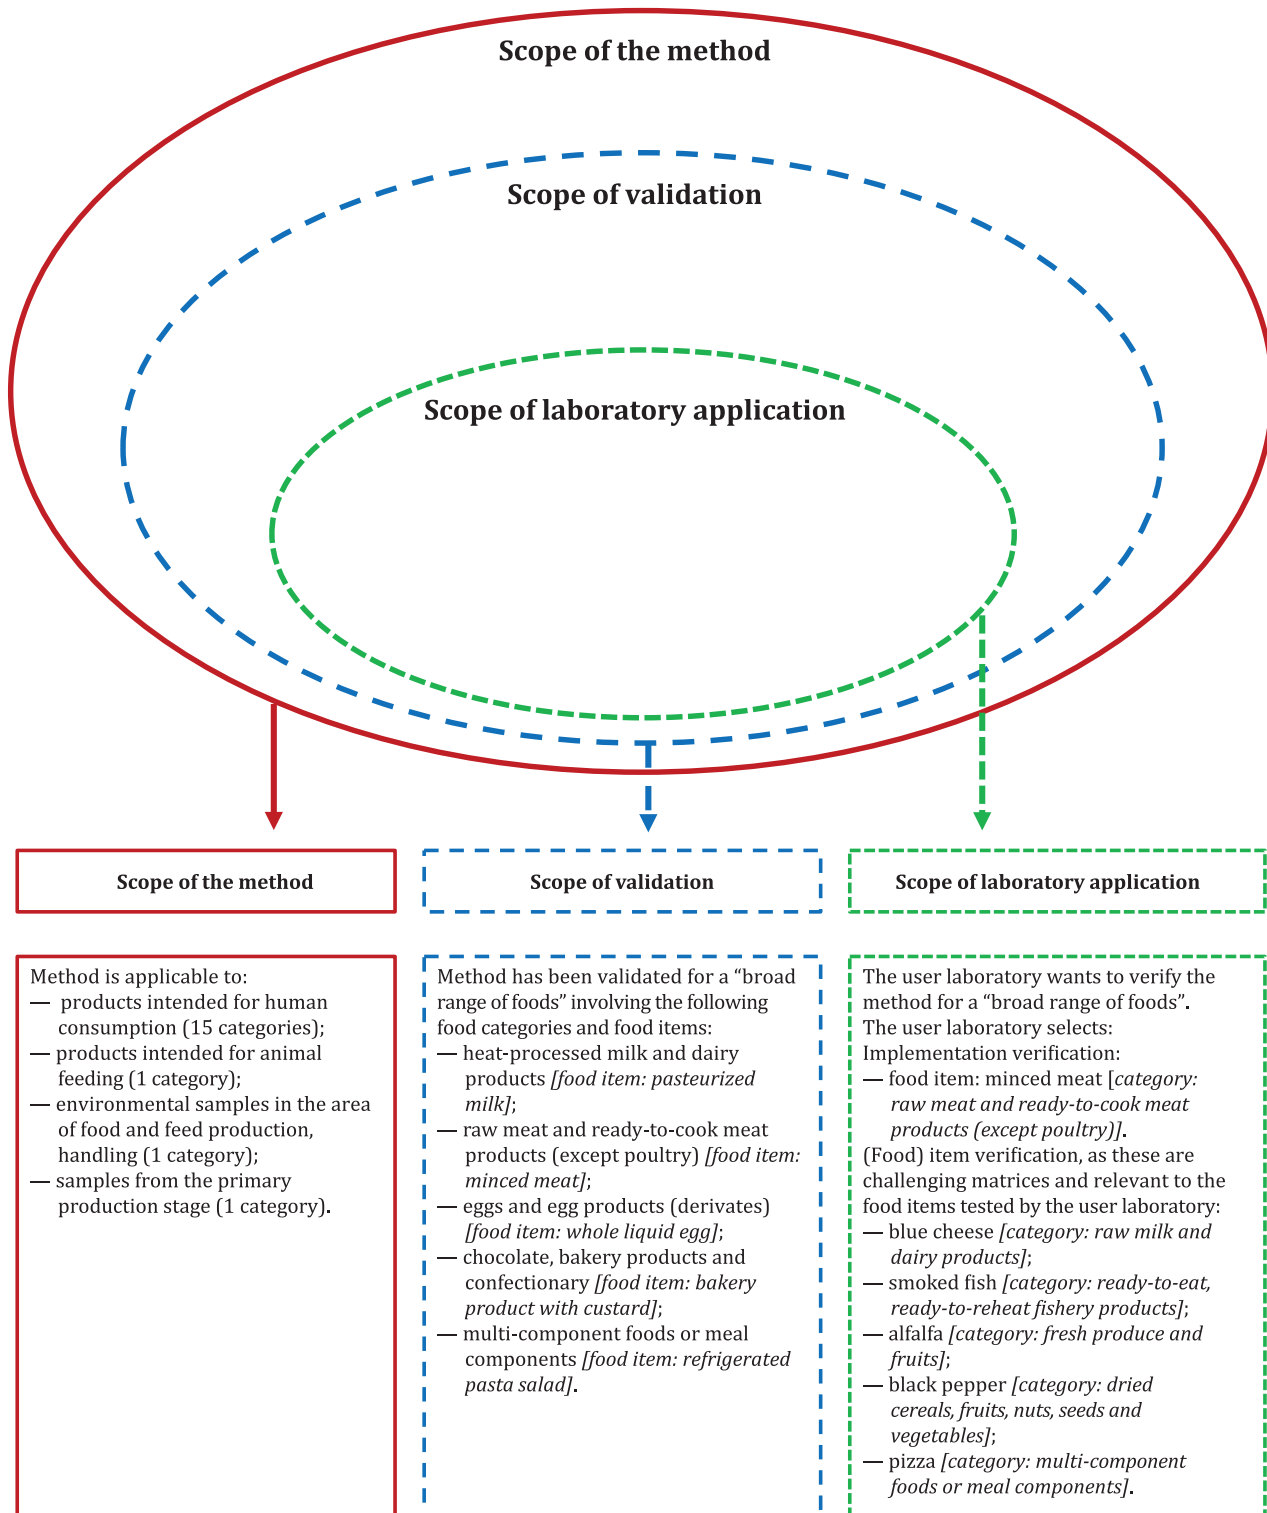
Scope of the method

Scope of validation

Scope of laboratory application

Scope of the method

Scope of validation

Scope of laboratory application

Method is applicable to:
— products intended for human consumption (15 categories);
— products intended for animal feeding (1 category);
— environmental samples in the area of food and feed production, handling (1 category);
— samples from the primary production stage (1 category).

Method has been validated for a "broad range of foods" involving the following food categories and food items:
— heat-processed milk and dairy products [food item: pasteurized milk];
— raw meat and ready-to-cook meat products (except poultry) [food item: minced meat];
— eggs and egg products (derivates) [food item: whole liquid egg];
— chocolate, bakery products and confectionary [food item: bakery product with custard];
— multi-component foods or meal components [food item: refrigerated pasta salad].

The user laboratory wants to verify the method for a "broad range of foods".
The user laboratory selects:
Implementation verification:
— food item: minced meat [category: raw meat and ready-to-cook meat products (except poultry)].
(Food) item verification, as these are challenging matrices and relevant to the food items tested by the user laboratory:
— blue cheese [category: raw milk and dairy products];
— smoked fish [category: ready-to-eat, ready-to-reheat fishery products];
— alfalfa [category: fresh produce and fruits];
— black pepper [category: dried cereals, fruits, nuts, seeds and vegetables];
— pizza [category: multi-component foods or meal components].